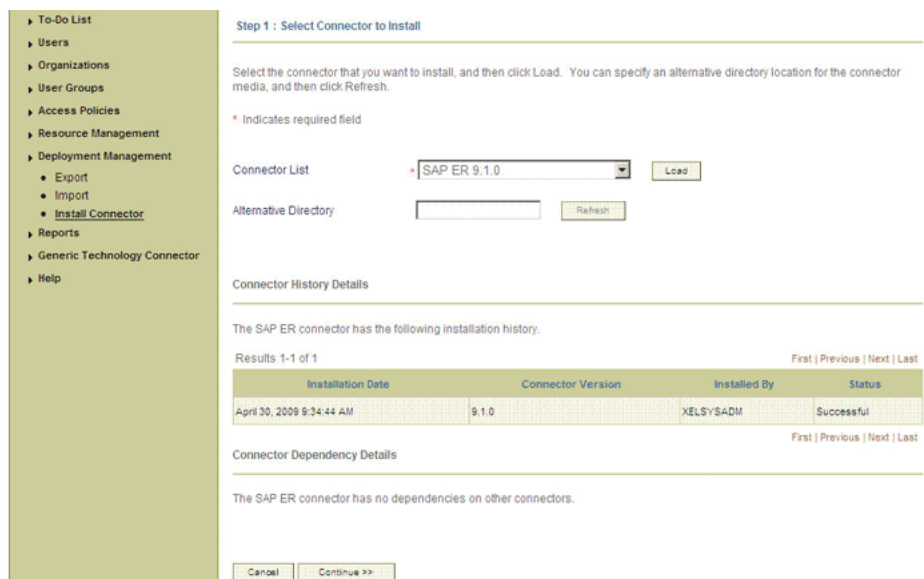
To-Do List
Users
Organizations
User Groups
Access Policies
Resource Management
Deployment Management
Export
Import
Install Connector
Reports
Generic Technology Connector
Help

Step 1 : Select Connector to Install

Select the connector that you want to install, and then click Load. You can specify an alternative directory location for the connector media, and then click Refresh.

* Indicates required field

Connector List * SAP ER 9.1.0 Load

Alternative Directory Refresh

Connector History Details

The SAP ER connector has the following installation history.

Results 1-1 of 1 First | Previous | Next | Last

| Installation Date | Connector Version | Installed By | Status |
|---|---|---|---|
| April 30, 2009 9:34:44 AM | 9.1.0 | XELSYSADM | Successful |

First | Previous | Next | Last

Connector Dependency Details

The SAP ER connector has no dependencies on other connectors.

Cancel Continue >>